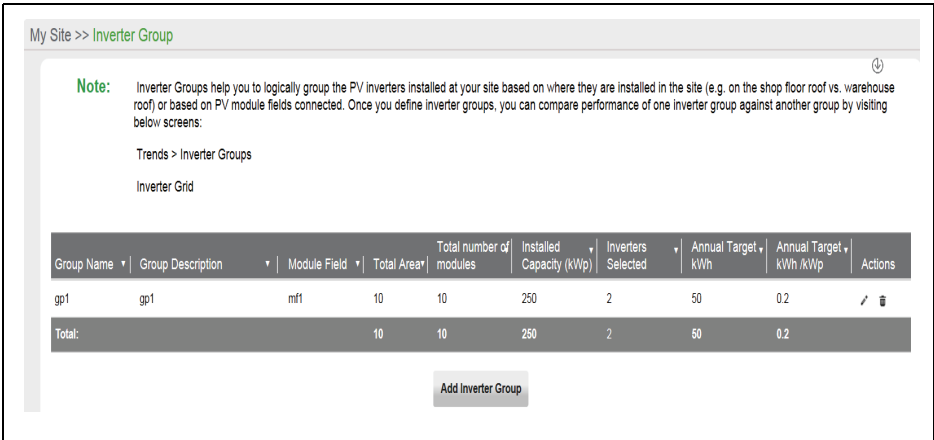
My Site >> Inverter Group

Note: Inverter Groups help you to logically group the PV inverters installed at your site based on where they are installed in the site (e.g. on the shop floor roof vs. warehouse roof) or based on PV module fields connected. Once you define inverter groups, you can compare performance of one inverter group against another group by visiting below screens:

Trends > Inverter Groups

Inverter Grid

| Group Name | Group Description | Module Field | Total Area | Total number of modules | Installed Capacity (kWp) | Inverters Selected | Annual Target kWh | Annual Target kWh /kWp | Actions |
|---|---|---|---|---|---|---|---|---|---|
| gp1 | gp1 | mf1 | 10 | 10 | 250 | 2 | 50 | 0.2 | |
| Total: | | | 10 | 10 | 250 | 2 | 50 | 0.2 | |

Add Inverter Group